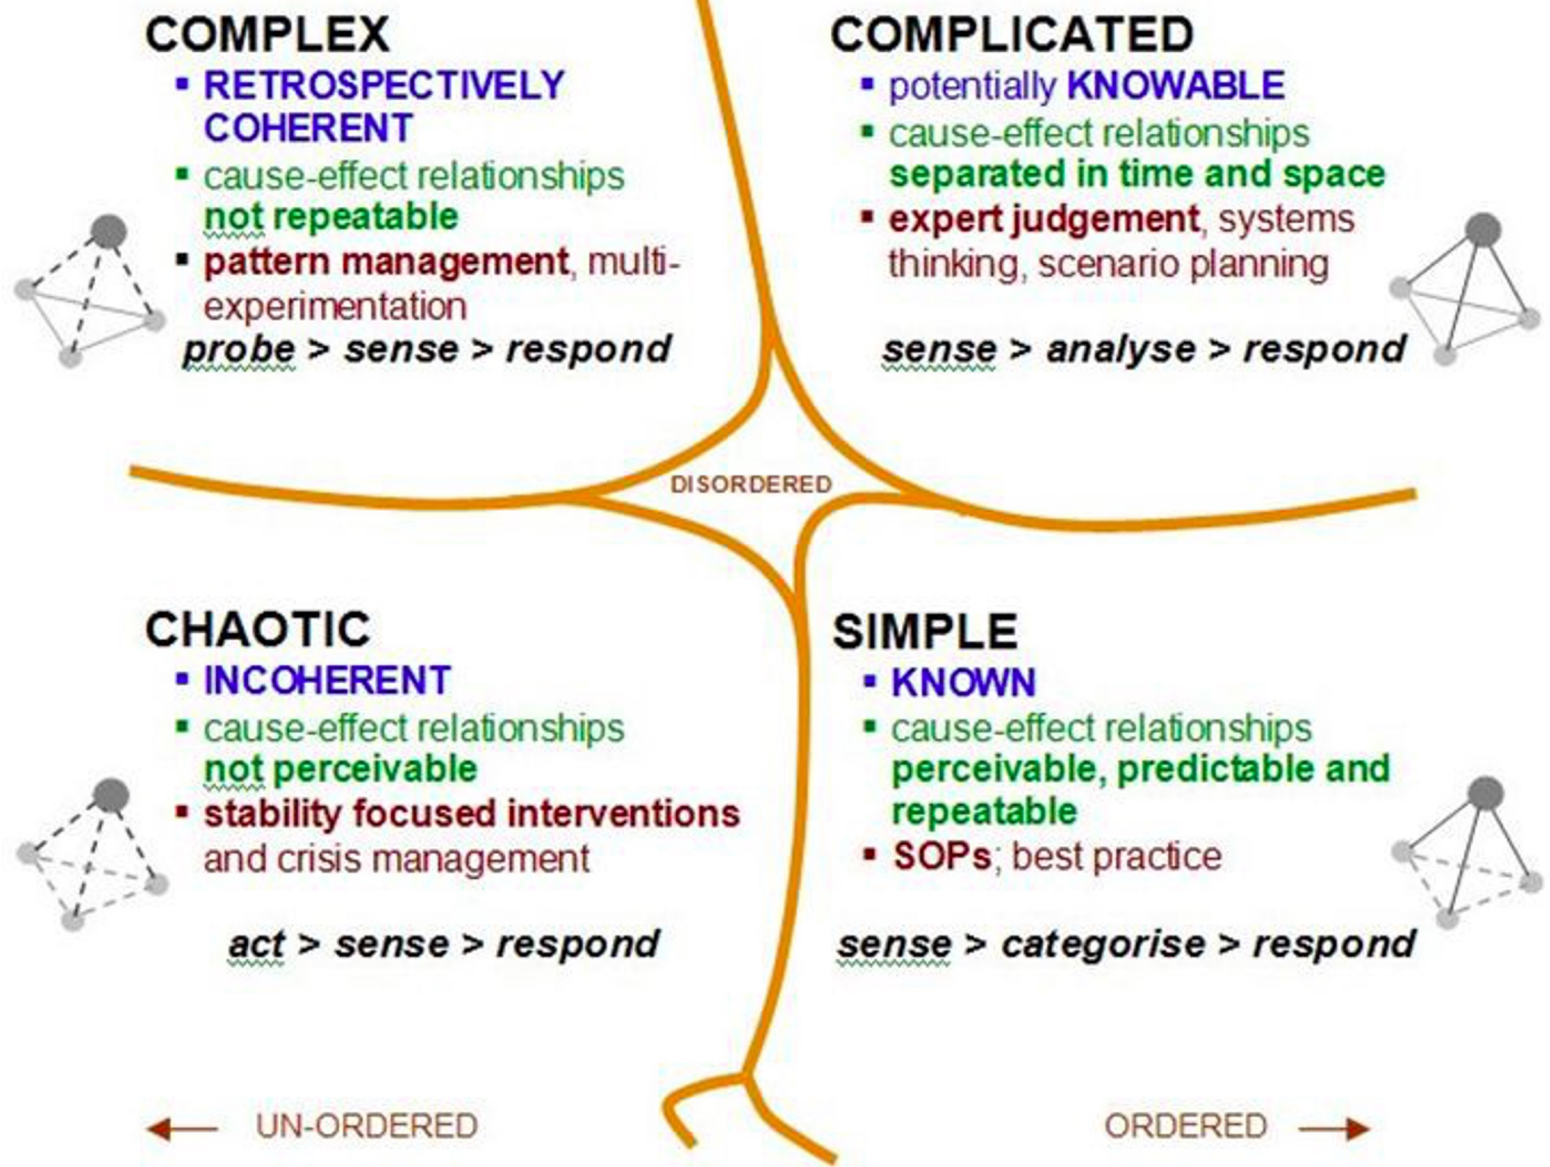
COMPLEX

- RETROSPECTIVELY COHERENT
- cause-effect relationships not repeatable
- pattern management, multi-experimentation

probe > sense > respond

COMPLICATED

- potentially KNOWABLE
- cause-effect relationships separated in time and space
- expert judgement, systems thinking, scenario planning

sense > analyse > respond

DISORDERED

CHAOTIC

- INCOHERENT
- cause-effect relationships not perceivable
- stability focused interventions and crisis management

act > sense > respond

SIMPLE

- KNOWN
- cause-effect relationships perceivable, predictable and repeatable
- SOPs; best practice

sense > categorise > respond

← UN-ORDERED

ORDERED →